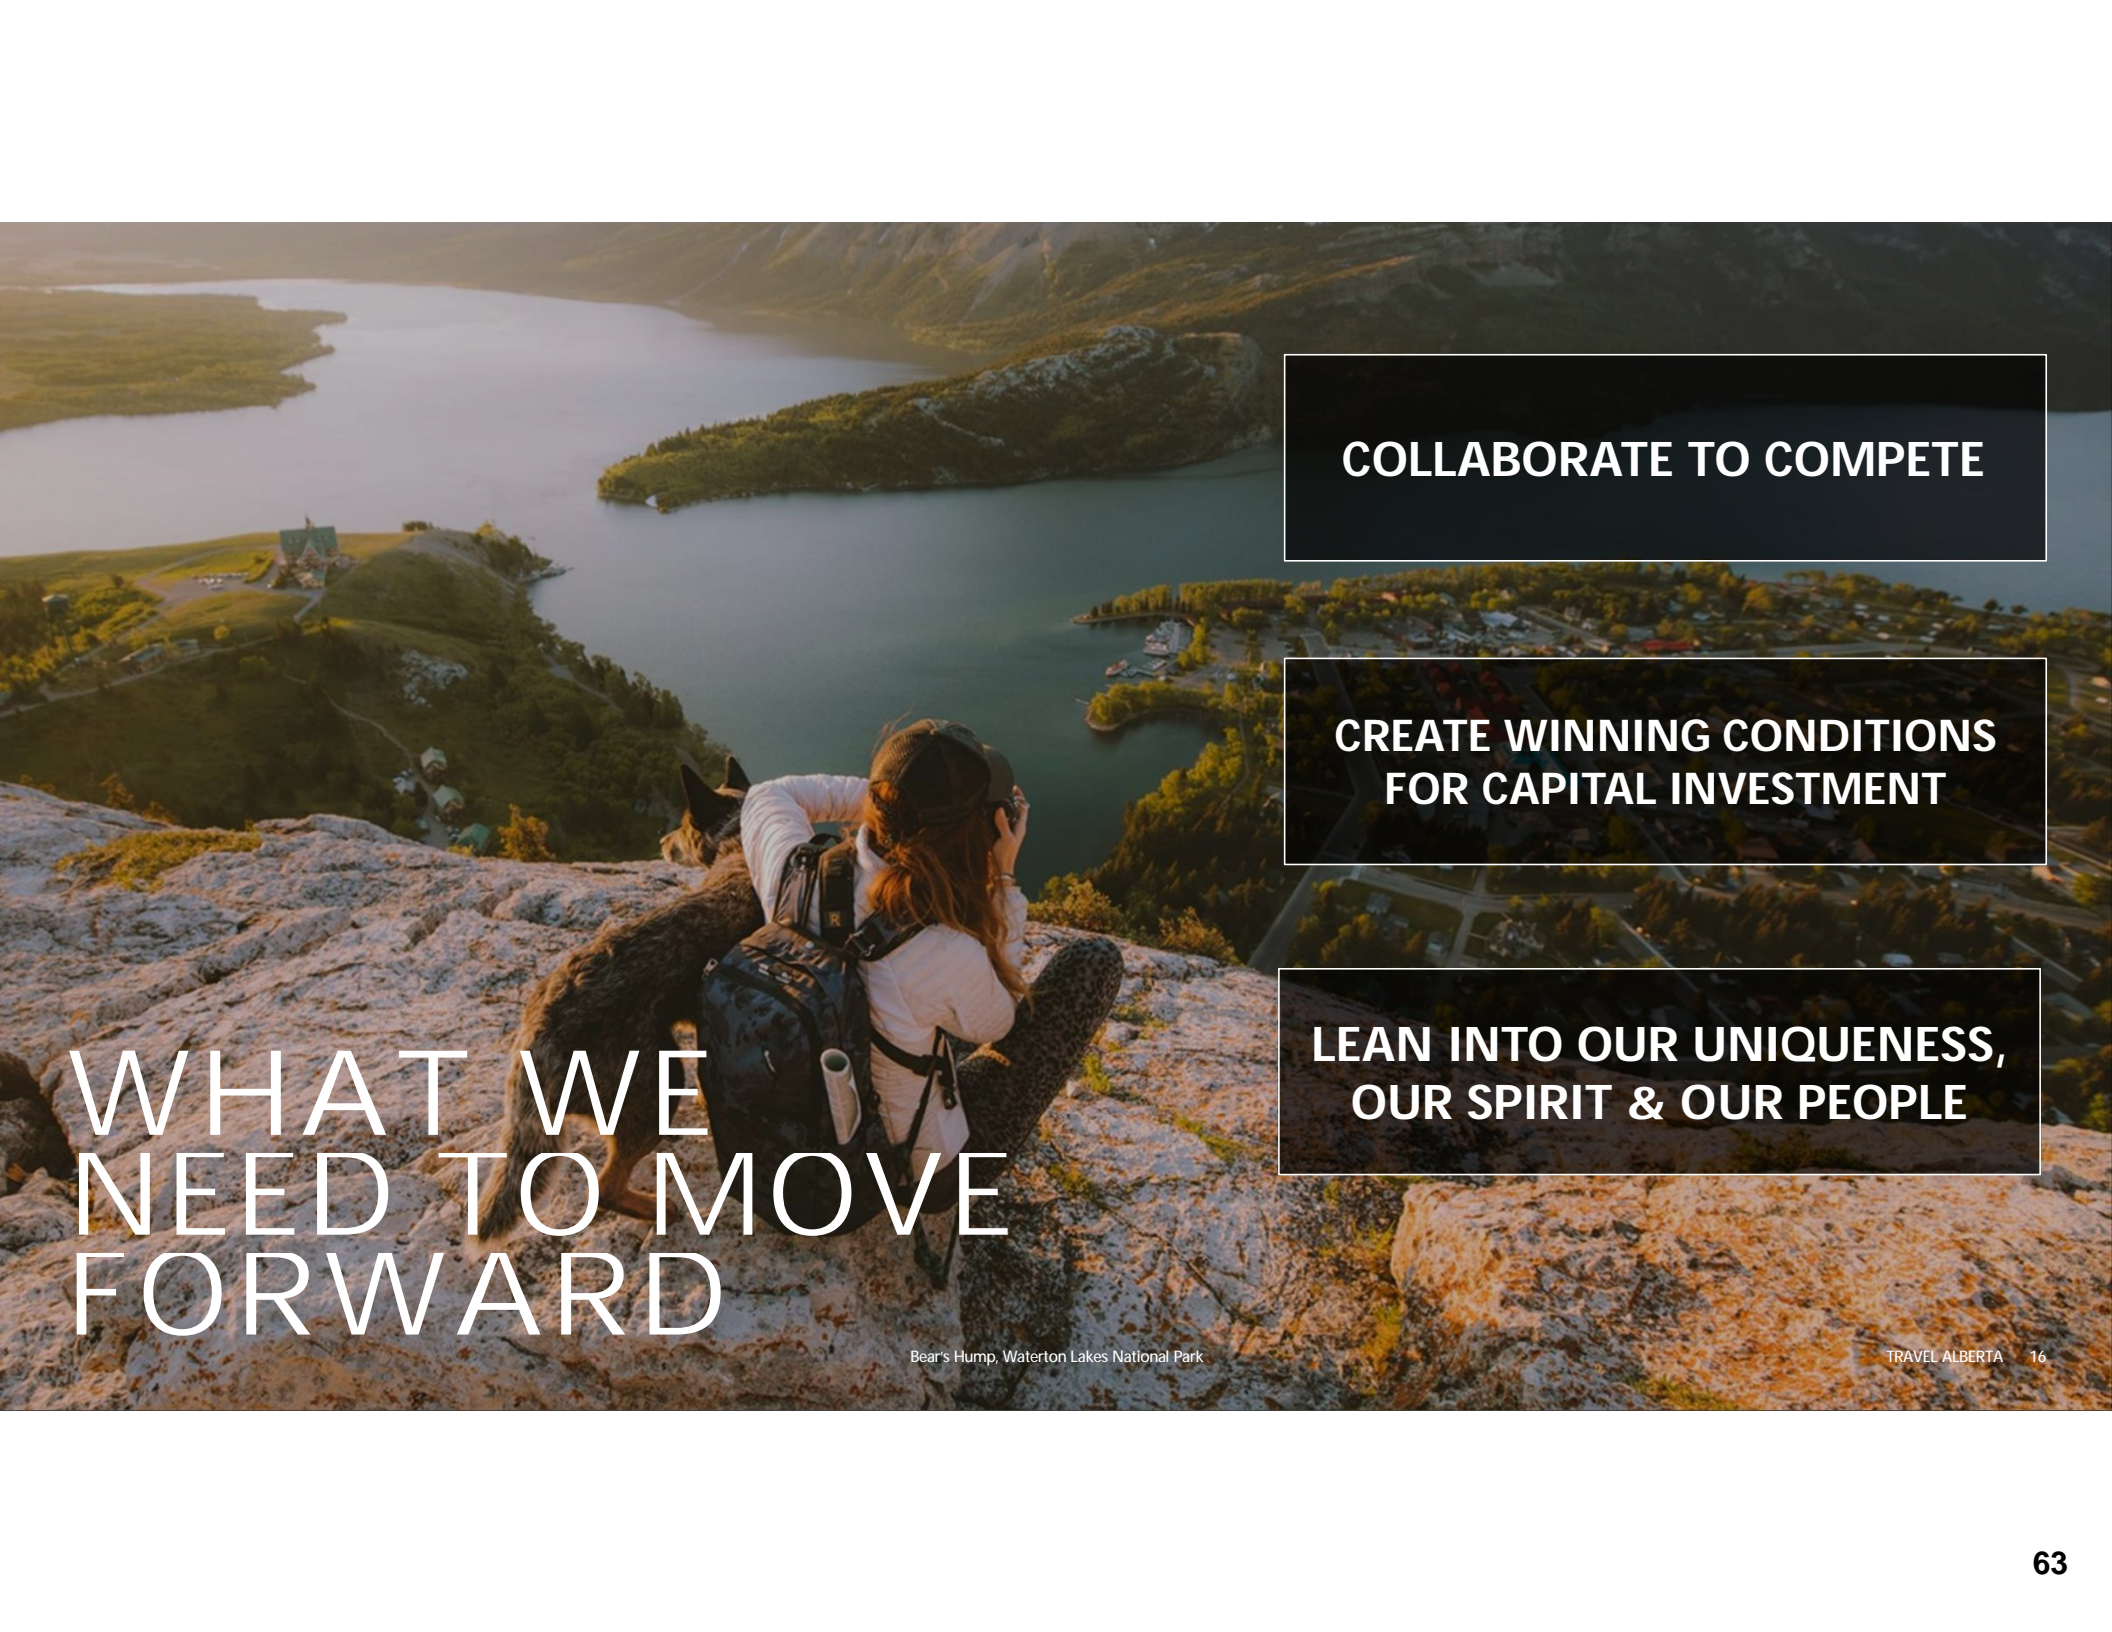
COLLABORATE TO COMPETE

CREATE WINNING CONDITIONS FOR CAPITAL INVESTMENT

LEAN INTO OUR UNIQUENESS, OUR SPIRIT & OUR PEOPLE

WHAT WE NEED TO MOVE FORWARD

Bear's Hump, Waterton Lakes National Park

TRAVEL ALBERTA 16

63